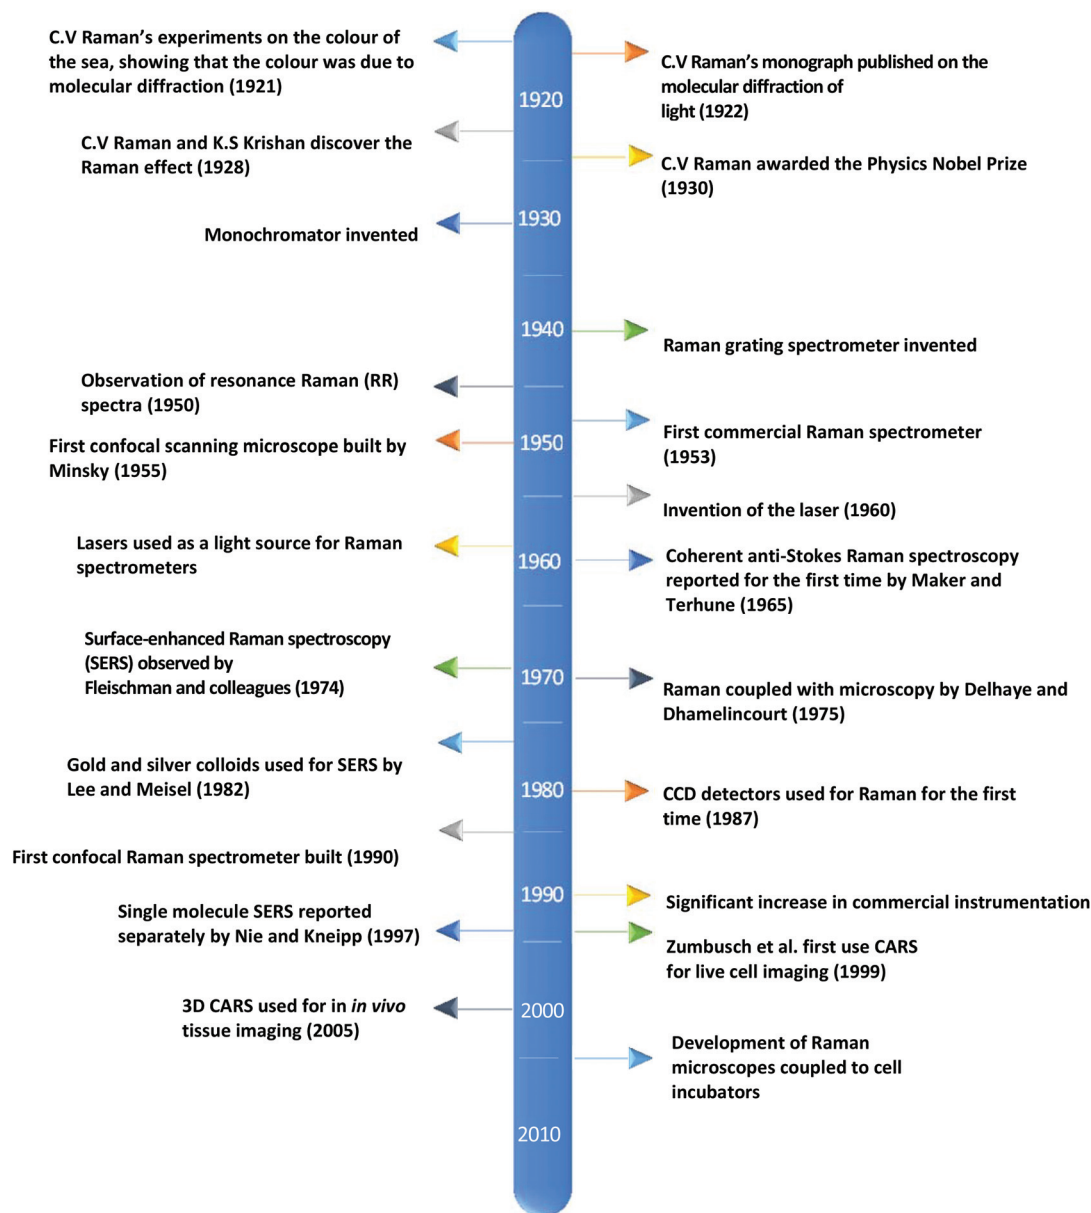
C.V Raman's experiments on the colour of the sea, showing that the colour was due to molecular diffraction (1921)

C.V Raman's monograph published on the molecular diffraction of light (1922)

1920

C.V Raman and K.S Krishan discover the Raman effect (1928)

C.V Raman awarded the Physics Nobel Prize (1930)

1930

Monochromator invented

1940

Raman grating spectrometer invented

Observation of resonance Raman (RR) spectra (1950)

First commercial Raman spectrometer (1953)

1950

First confocal scanning microscope built by Minsky (1955)

Invention of the laser (1960)

Lasers used as a light source for Raman spectrometers

1960

Coherent anti-Stokes Raman spectroscopy reported for the first time by Maker and Terhune (1965)

Surface-enhanced Raman spectroscopy (SERS) observed by Fleischman and colleagues (1974)

1970

Raman coupled with microscopy by Delhaye and Dhamelincourt (1975)

Gold and silver colloids used for SERS by Lee and Meisel (1982)

1980

CCD detectors used for Raman for the first time (1987)

First confocal Raman spectrometer built (1990)

1990

Significant increase in commercial instrumentation

Single molecule SERS reported separately by Nie and Kneipp (1997)

Zumbusch et al. first use CARS for live cell imaging (1999)

3D CARS used for in *in vivo* tissue imaging (2005)

2000

Development of Raman microscopes coupled to cell incubators

2010